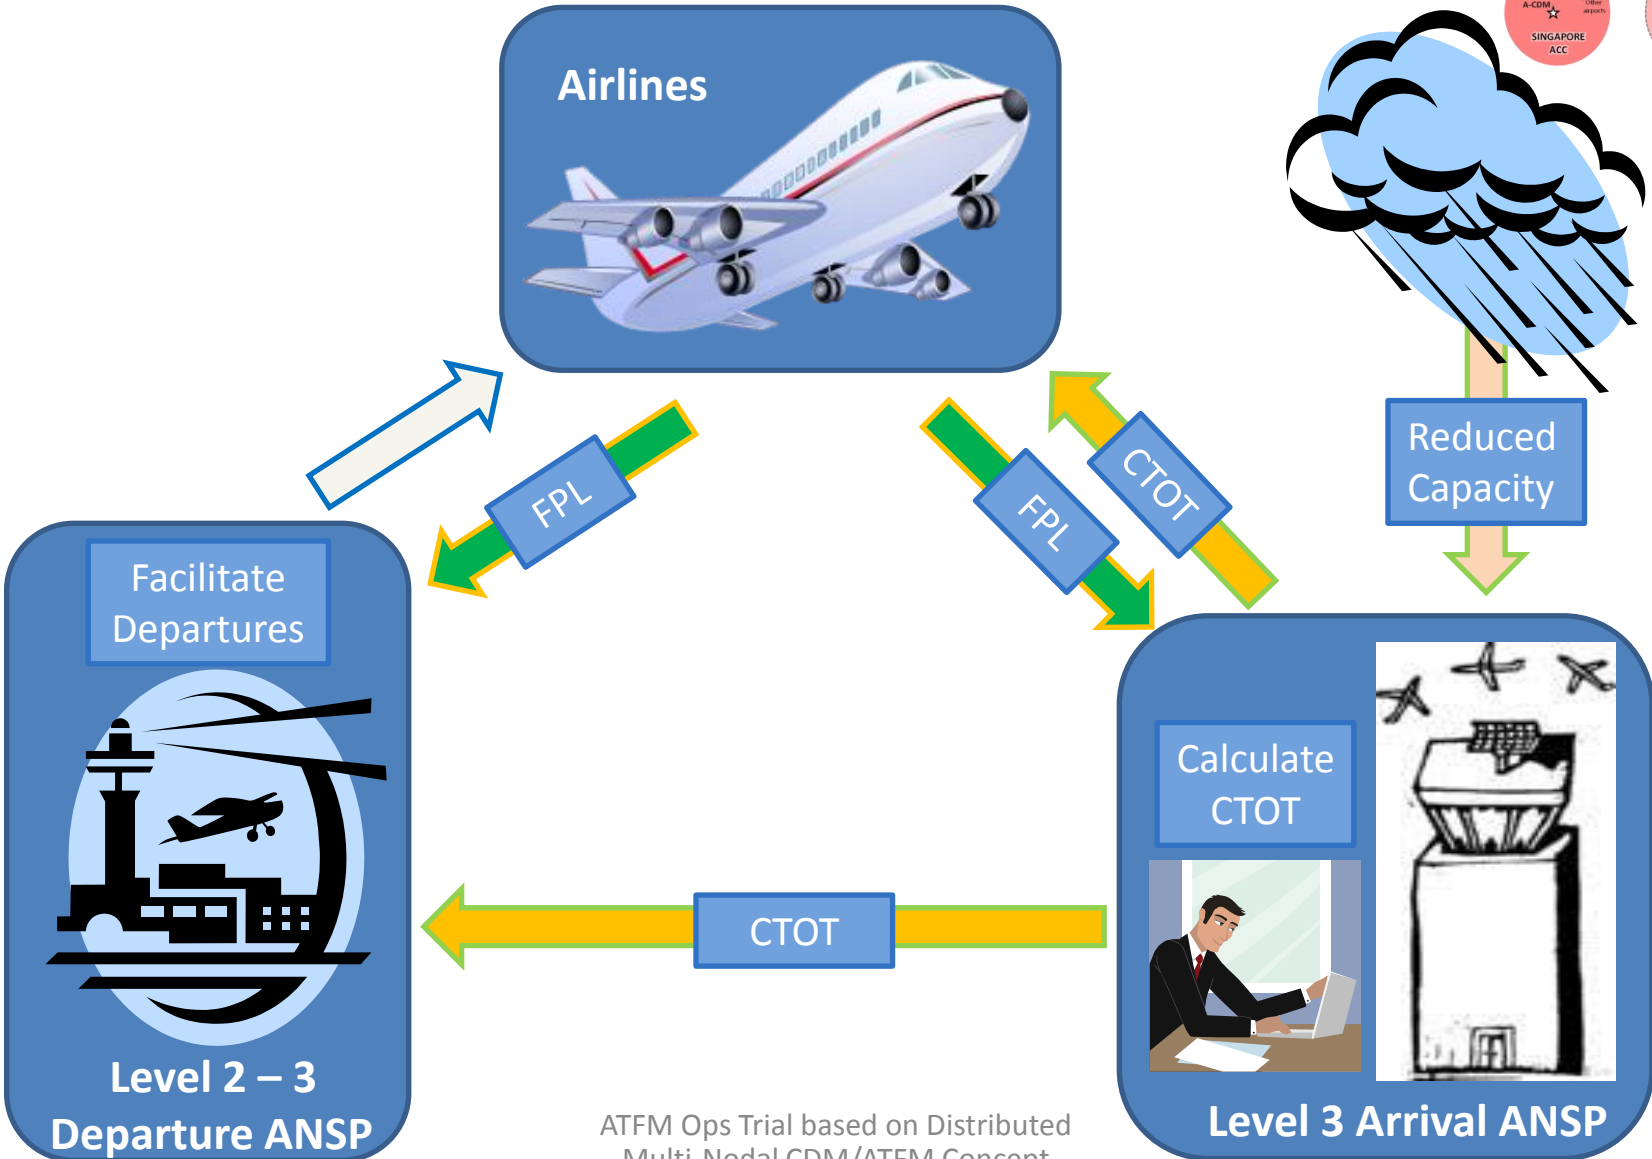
A-CDM
Other airports
SINGAPORE ACC

Airlines

Reduced Capacity

FPL

FPL

CTOT

Facilitate Departures

Calculate CTOT

CTOT

Level 2 – 3 Departure ANSP

Level 3 Arrival ANSP

ATFM Ops Trial based on Distributed Multi-Nodal CDM/ATFM Concept